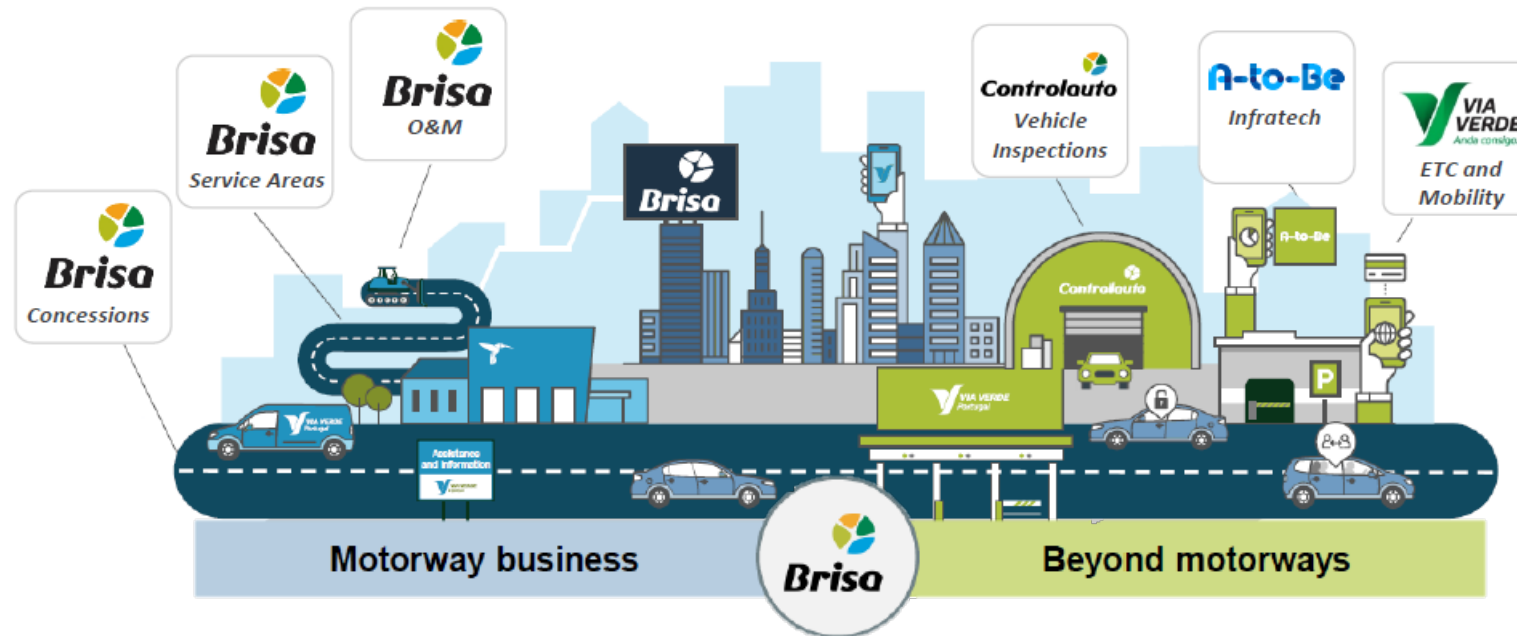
Brisa
Concessions

Brisa
Service Areas

Brisa
O&M

Brisa

Controlauto
Vehicle Inspections

A-to-Be
Infratech

VIA VERDE
Anda consigo
ETC and Mobility

A-to-Be

Controlauto

VIA VERDE
Portugal

VIA VERDE
Portugal

Assistance and Information

P

Motorway business

Brisa

Beyond motorways